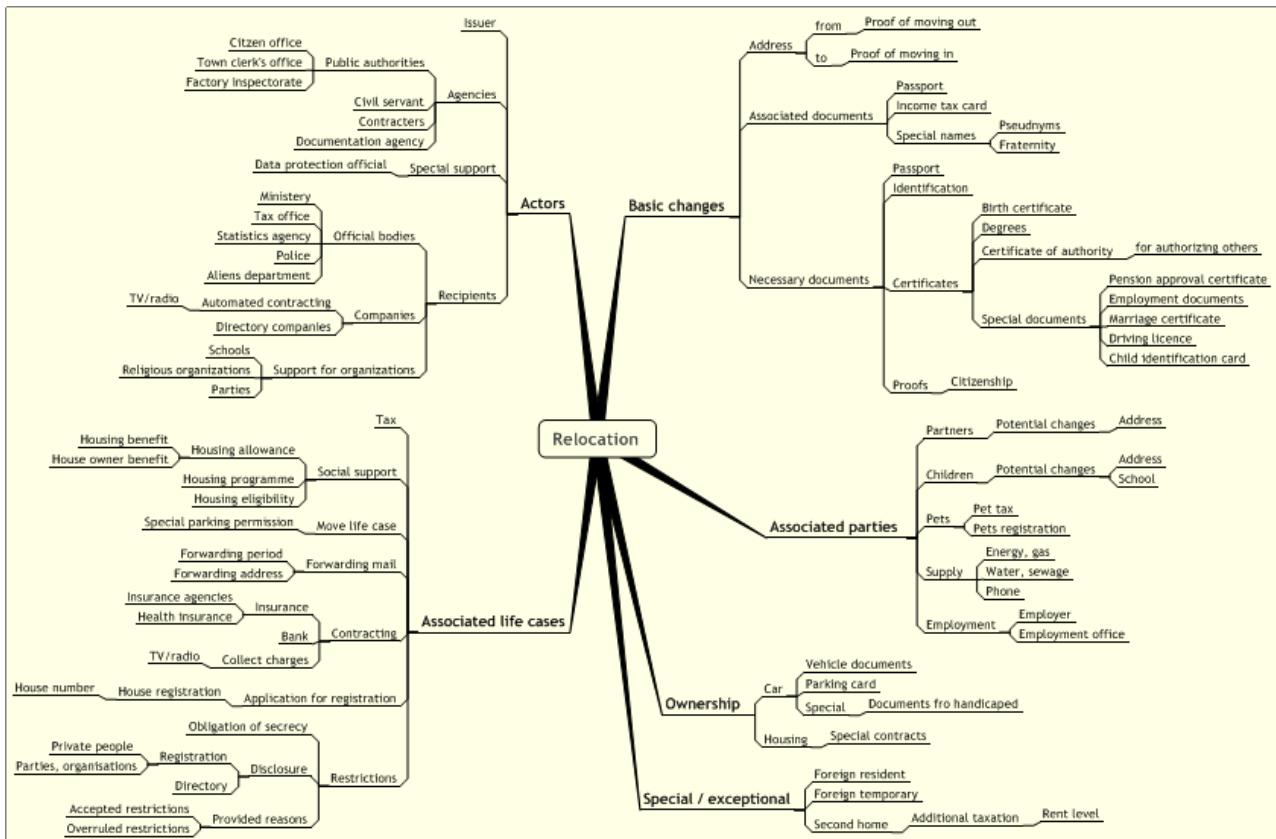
Relocation

Actors
Issuer
Agencies
Public authorities
Citzen office
Town clerk's office
Factory inspectorate
Civil servant
Contracters
Documentation agency
Special support
Data protection official
Recipients
Official bodies
Ministery
Tax office
Statistics agency
Police
Aliens department
Companies
Automated contracting
TV/radio
Directory companies
Support for organizations
Schools
Religious organizations
Parties

Basic changes
Address
from
Proof of moving out
to
Proof of moving in
Associated documents
Passport
Income tax card
Special names
Pseudnyms
Fraternity
Necessary documents
Passport
Identification
Certificates
Birth certificate
Degrees
Certificate of authority
for authorizing others
Special documents
Pension approval certificate
Employment documents
Marriage certificate
Driving licence
Child identification card
Proofs
Citizenship

Associated parties
Partners
Potential changes
Address
Children
Potential changes
Address
School
Pets
Pet tax
Pets registration
Supply
Energy, gas
Water, sewage
Phone
Employment
Employer
Employment office

Ownership
Car
Vehicle documents
Parking card
Special
Documents fro handicaped
Housing
Special contracts

Special / exceptional
Foreign resident
Foreign temporary
Second home
Additional taxation
Rent level

Associated life cases
Tax
Social support
Housing allowance
Housing benefit
House owner benefit
Housing programme
Housing eligibility
Move life case
Special parking permission
Forwarding mail
Forwarding period
Forwarding address
Contracting
Insurance
Insurance agencies
Health insurance
Bank
Collect charges
TV/radio
Application for registration
House registration
House number
Restrictions
Obligation of secrecy
Disclosure
Registration
Private people
Parties, organisations
Directory
Provided reasons
Accepted restrictions
Overruled restrictions